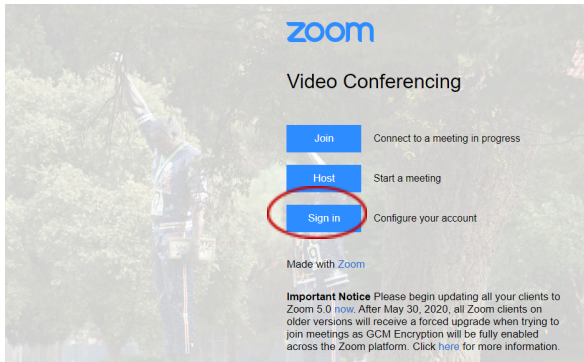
zoom

Video Conferencing

Join Connect to a meeting in progress

Host Start a meeting

Sign in Configure your account

Made with Zoom

**Important Notice** Please begin updating all your clients to Zoom 5.0 now. After May 30, 2020, all Zoom clients on older versions will receive a forced upgrade when trying to join meetings as GCM Encryption will be fully enabled across the Zoom platform. Click here for more information.